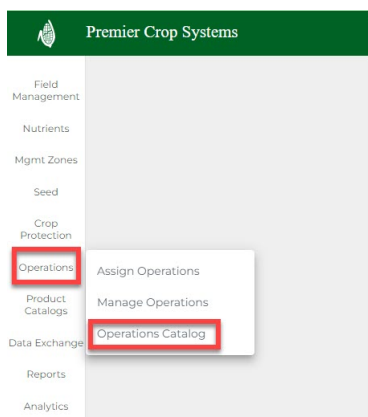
Premier Crop Systems

Field Management

Nutrients

Mgmt Zones

Seed

Crop Protection

Operations

Product Catalogs

Data Exchange

Reports

Analytics

Assign Operations

Manage Operations

Operations Catalog